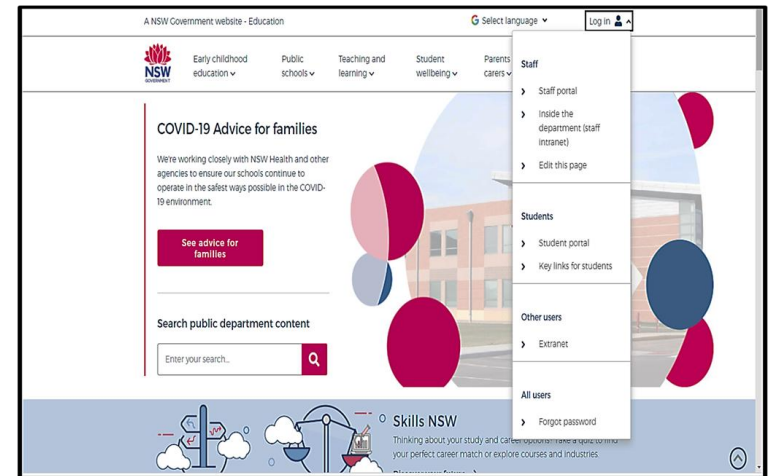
A NSW Government website - Education

Select language

Log in

NSW GOVERNMENT

Early childhood education

Public schools

Teaching and learning

Student wellbeing

Parents carers

Staff

Staff portal

Inside the department (staff intranet)

Edit this page

Students

Student portal

Key links for students

Other users

Extranet

All users

Forgot password

COVID-19 Advice for families

We're working closely with NSW Health and other agencies to ensure our schools continue to operate in the safest ways possible in the COVID-19 environment.

See advice for families

Search public department content

Enter your search...

Skills NSW

Thinking about your study and career options? Take a quiz to find your perfect career match or explore courses and industries.

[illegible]